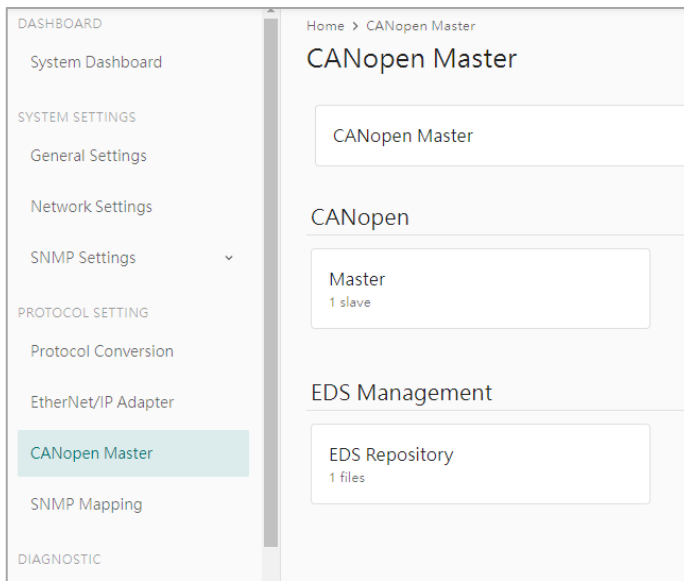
DASHBOARD

System Dashboard

SYSTEM SETTINGS

General Settings

Network Settings

SNMP Settings

PROTOCOL SETTING

Protocol Conversion

EtherNet/IP Adapter

CANopen Master

SNMP Mapping

DIAGNOSTIC

Home > CANopen Master

CANopen Master

CANopen Master

CANopen

Master
1 slave

EDS Management

EDS Repository
1 files